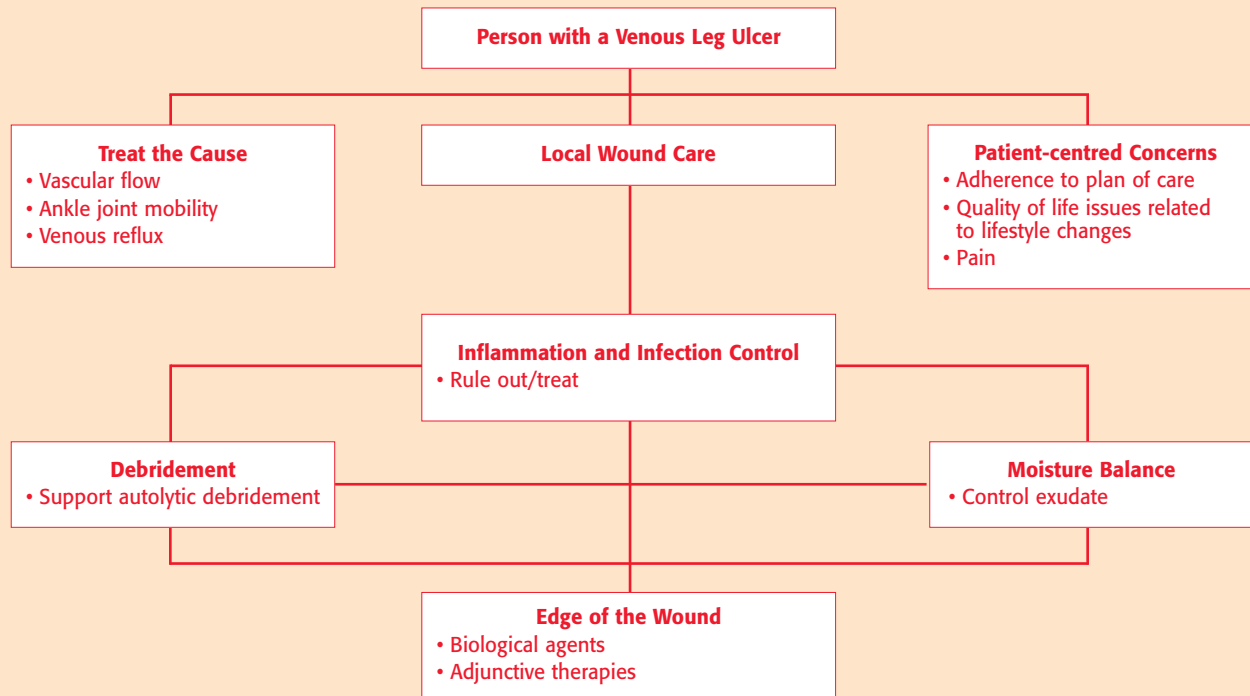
Person with a Venous Leg Ulcer

Treat the Cause
• Vascular flow
• Ankle joint mobility
• Venous reflux

Local Wound Care

Patient-centred Concerns
• Adherence to plan of care
• Quality of life issues related to lifestyle changes
• Pain

Inflammation and Infection Control
• Rule out/treat

Debridement
• Support autolytic debridement

Moisture Balance
• Control exudate

Edge of the Wound
• Biological agents
• Adjunctive therapies